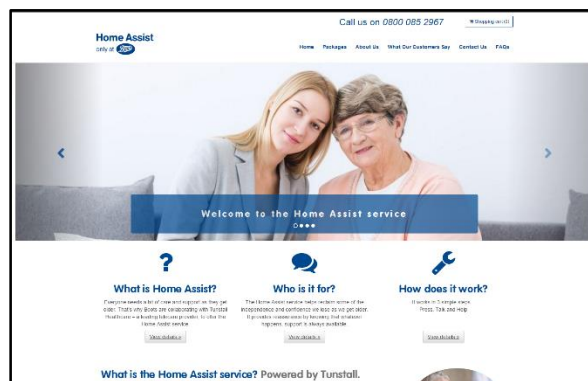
Home Assist
only at Boots

Call us on 0800 085 2967

Shopping cart (0)

Home Packages About Us What Our Customers Say Contact Us FAQs

Welcome to the Home Assist service

?
What is Home Assist?
Everyone needs a bit of care and support as they get older. That's why Boots are collaborating with Tunstall Healthcare a leading telecare provider, to offer the Home Assist service.
View details »

Who is it for?
The Home Assist service helps reclaim some of the independence and confidence we lose as we get older. If possible reassurance to family that whatever happens, support is always available.
View details »

How does it work?
It works in 3 simple steps: Press, Talk and Help
View details »

What is the Home Assist service? Powered by Tunstall.